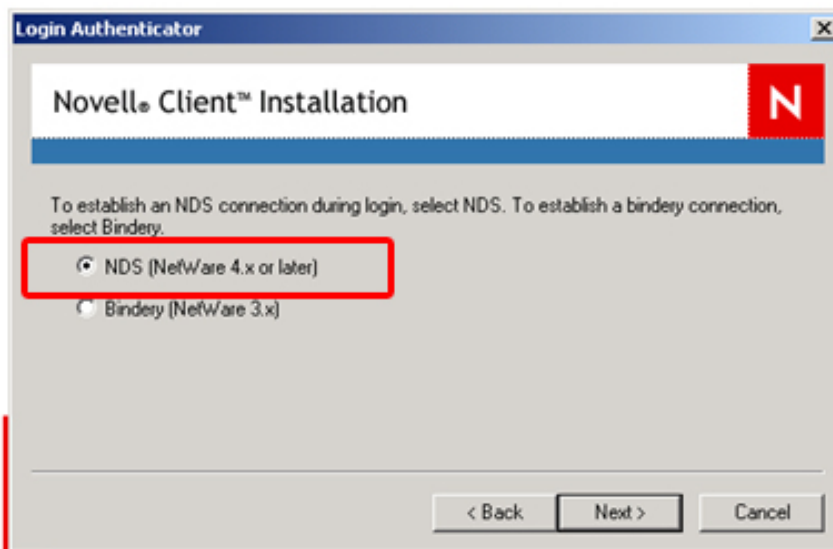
Login Authenticator

Novell® Client™ Installation

N

To establish an NDS connection during login, select NDS. To establish a bindery connection, select Bindery.

NDS (NetWare 4.x or later)

Bindery (NetWare 3.x)

< Back

Next >

Cancel